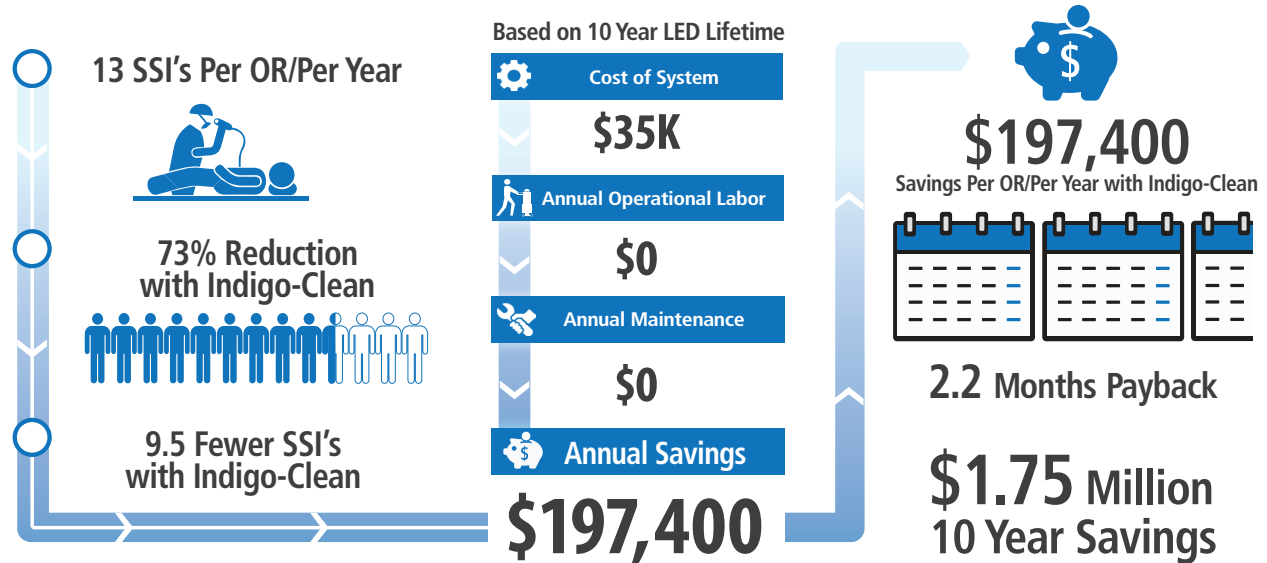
13 SSI's Per OR/Per Year

73% Reduction with Indigo-Clean

9.5 Fewer SSI's with Indigo-Clean

Based on 10 Year LED Lifetime

Cost of System

$35K

Annual Operational Labor

$0

Annual Maintenance

$0

Annual Savings

$197,400

$197,400

Savings Per OR/Per Year with Indigo-Clean

2.2 Months Payback

$1.75 Million

10 Year Savings